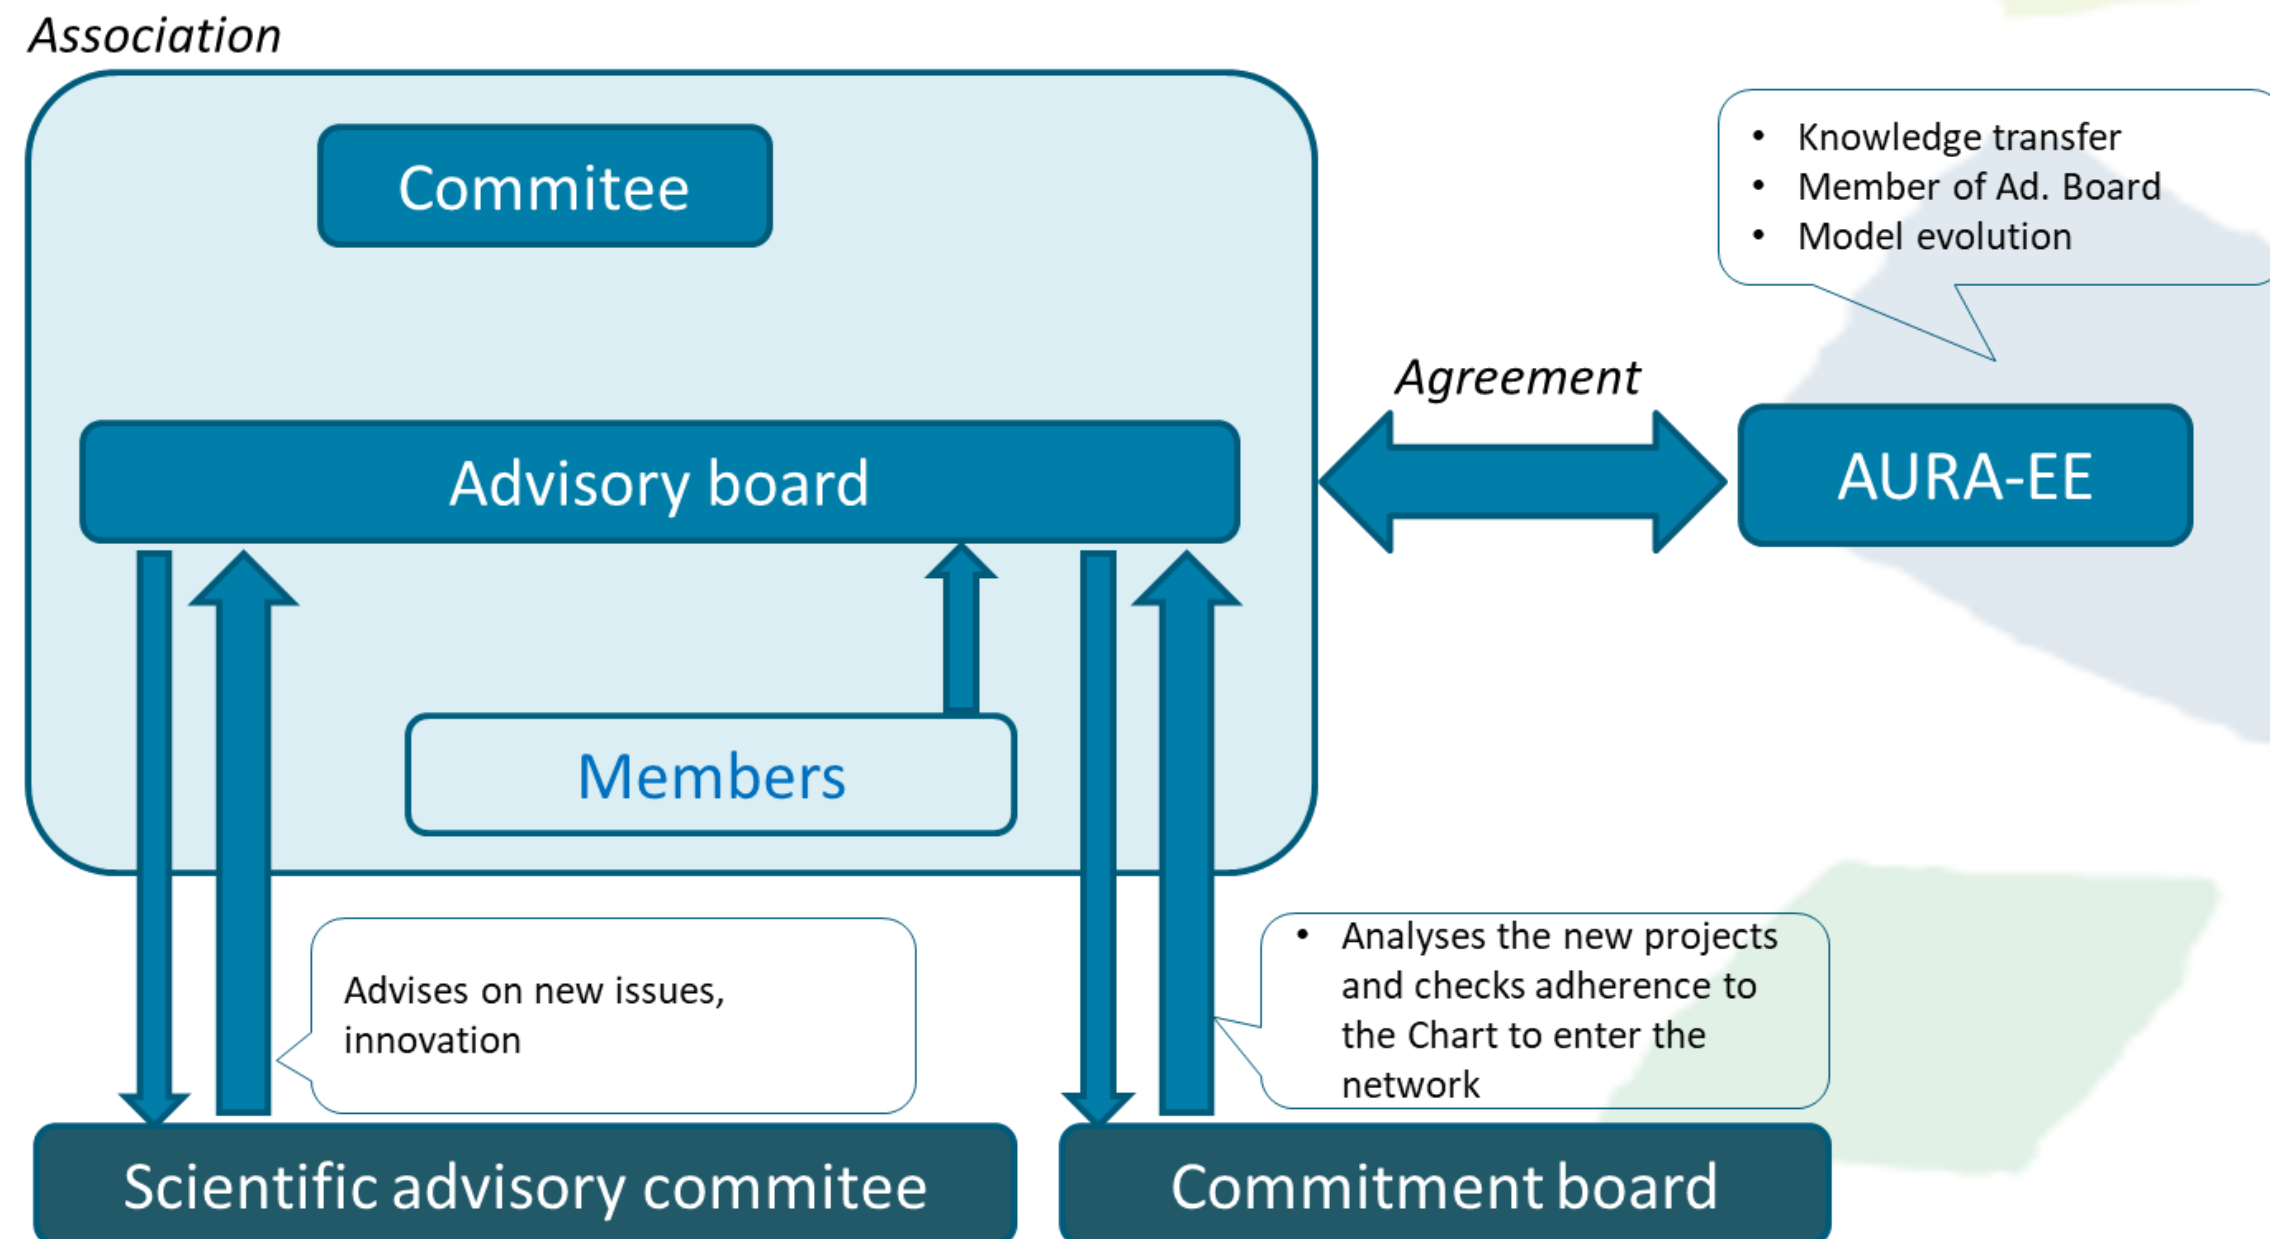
Association

Commitee

Advisory board

Members

- Knowledge transfer
- Member of Ad. Board
- Model evolution

Agreement

AURA-EE

Advises on new issues, innovation

- Analyses the new projects and checks adherence to the Chart to enter the network

Scientific advisory commitee

Commitment board